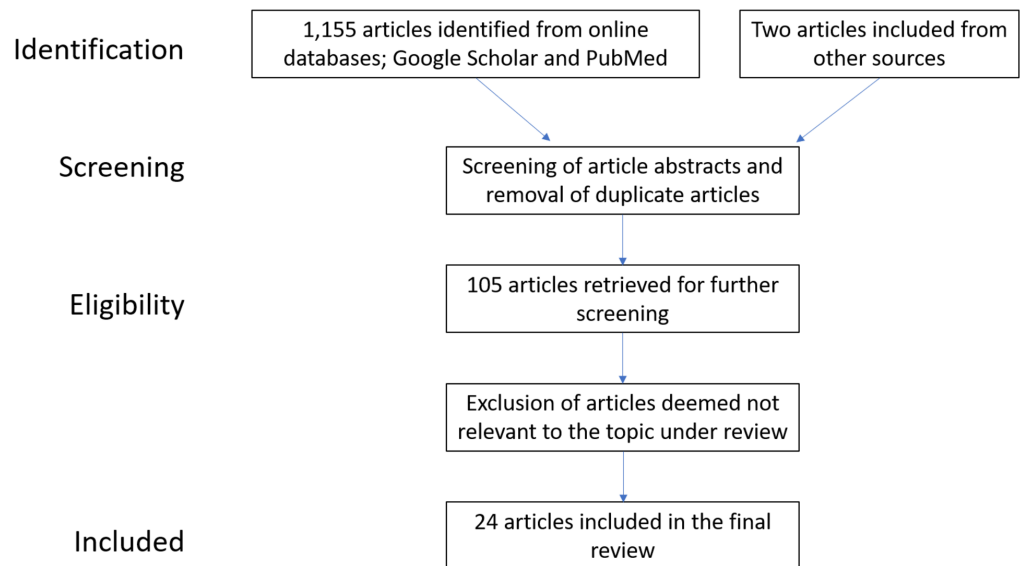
Identification

1,155 articles identified from online databases; Google Scholar and PubMed

Two articles included from other sources

Screening

Screening of article abstracts and removal of duplicate articles

Eligibility

105 articles retrieved for further screening

Exclusion of articles deemed not relevant to the topic under review

Included

24 articles included in the final review